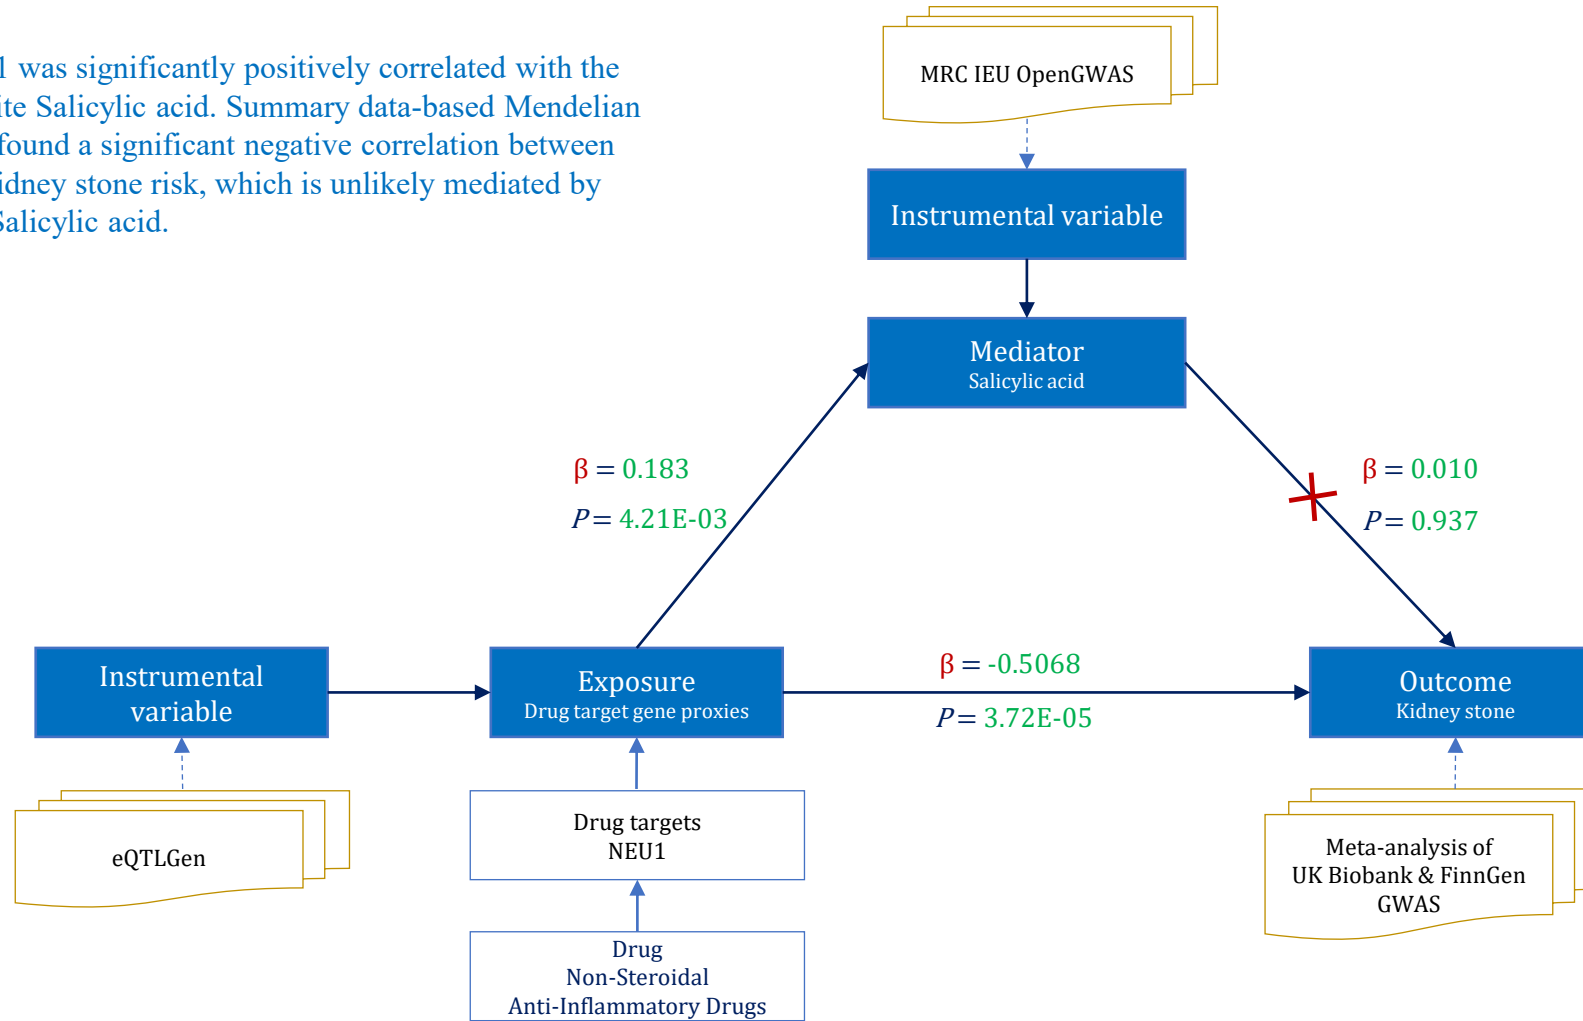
1 was significantly positively correlated with the ite Salicylic acid. Summary data-based Mendelian found a significant negative correlation between idney stone risk, which is unlikely mediated by Salicylic acid.

MRC IEU OpenGWAS

Instrumental variable

Mediator
Salicylic acid

β = 0.183
$P$= 4.21E-03

β = 0.010
$P$= 0.937

Instrumental variable

Exposure
Drug target gene proxies

β = -0.5068
$P$= 3.72E-05

Outcome
Kidney stone

eQTLGen

Drug targets
NEU1

Meta-analysis of
UK Biobank & FinnGen
GWAS

Drug
Non-Steroidal
Anti-Inflammatory Drugs